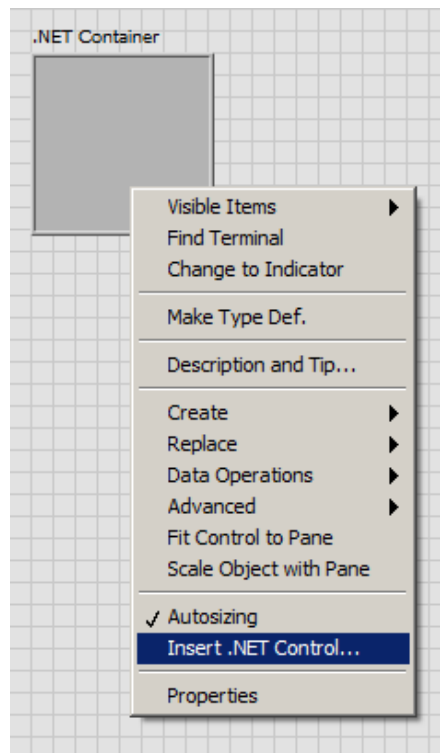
.NET Container

Visible Items
Find Terminal
Change to Indicator

Make Type Def.

Description and Tip...

Create
Replace
Data Operations
Advanced
Fit Control to Pane
Scale Object with Pane

✓ Autosizing
Insert .NET Control...

Properties